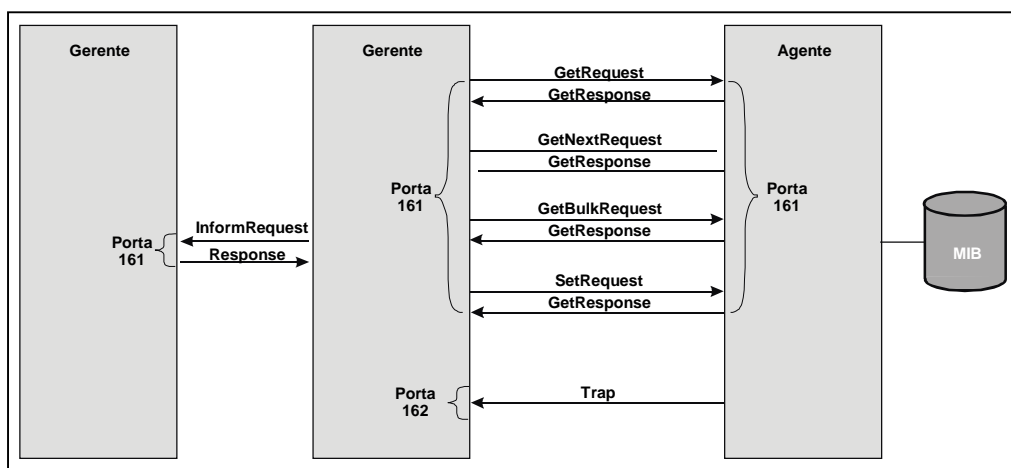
Gerente

Gerente

Agente

GetRequest
GetResponse
GetNextRequest
GetResponse

Porta 161

Porta 161

GetBulkRequest
GetResponse

InformRequest
Response

Porta 161

MIB

SetRequest
GetResponse

Porta 162

Trap